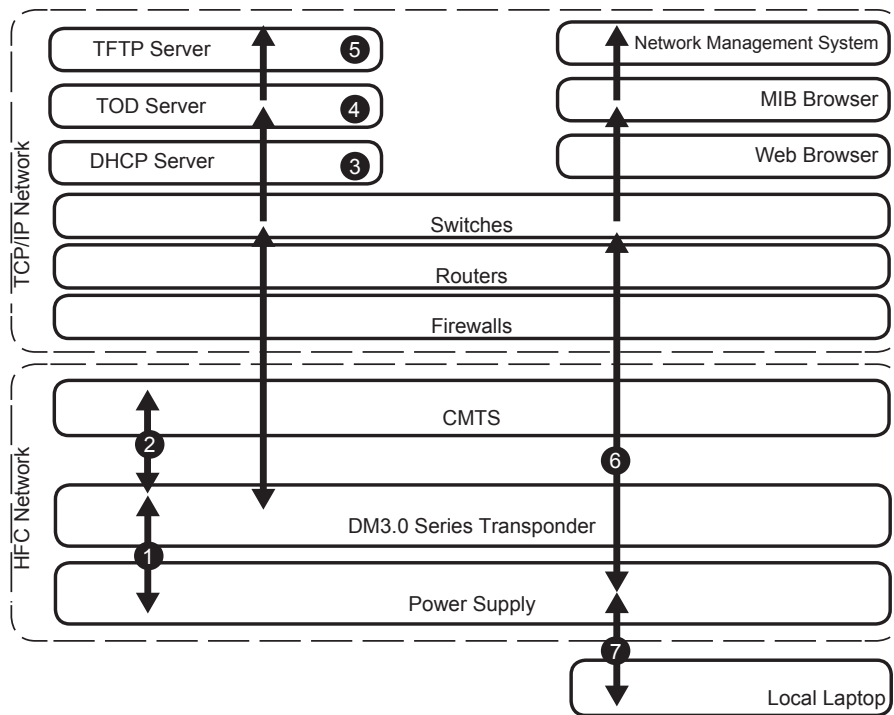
TCP/IP Network

TFTP Server 5

TOD Server 4

DHCP Server 3

Network Management System

MIB Browser

Web Browser

Switches

Routers

Firewalls

HFC Network

CMTS

2

6

DM3.0 Series Transponder

1

Power Supply

7

Local Laptop